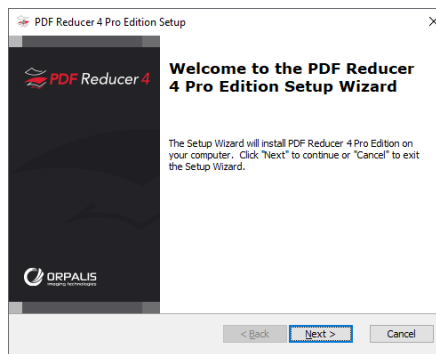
PDF Reducer 4 Pro Edition Setup

×

PDF Reducer 4

Welcome to the PDF Reducer 4 Pro Edition Setup Wizard

The Setup Wizard will install PDF Reducer 4 Pro Edition on your computer. Click "Next" to continue or "Cancel" to exit the Setup Wizard.

ORPALIS
imaging technologies

< Back

Next >

Cancel